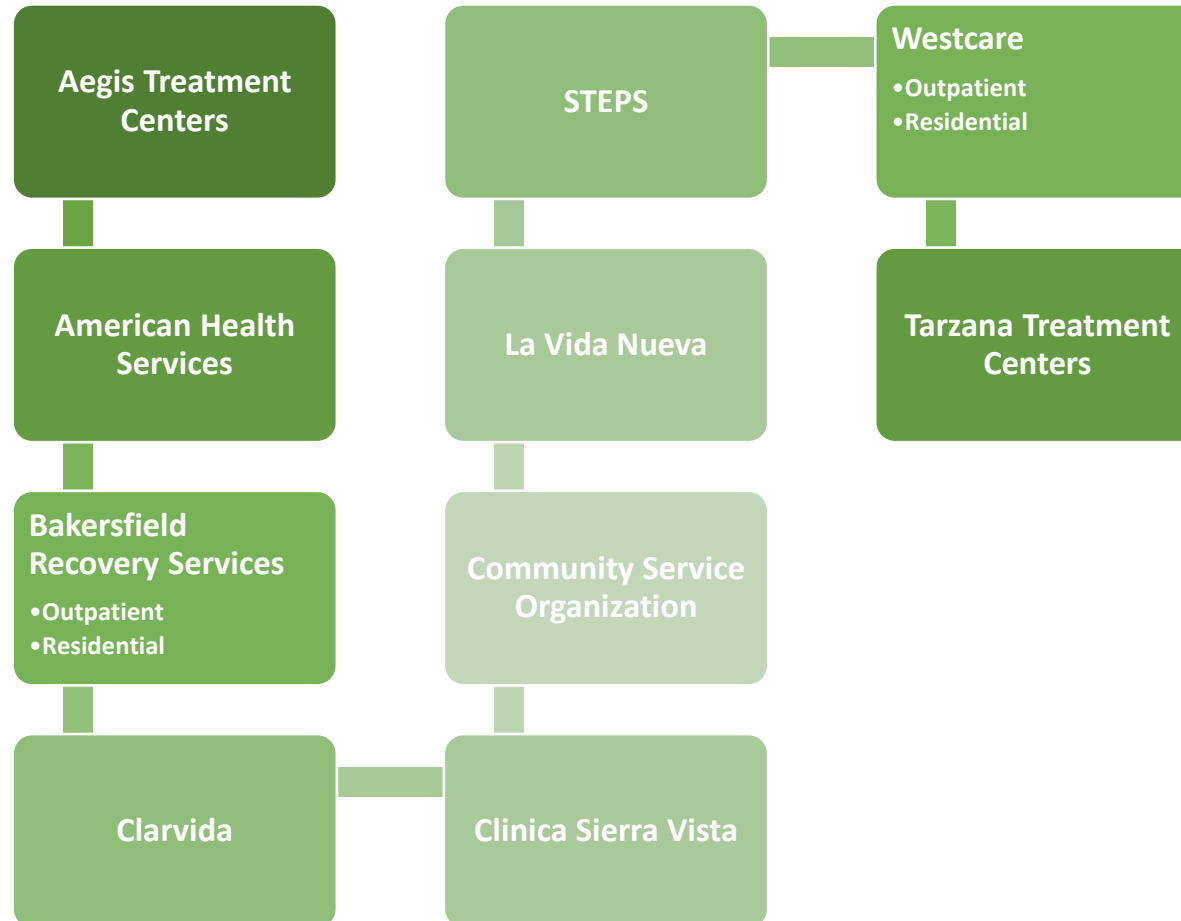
Aegis Treatment Centers

American Health Services

Bakersfield Recovery Services
•Outpatient
•Residential

Clarvida

Clinica Sierra Vista

Community Service Organization

La Vida Nueva

STEPS

Westcare
•Outpatient
•Residential

Tarzana Treatment Centers